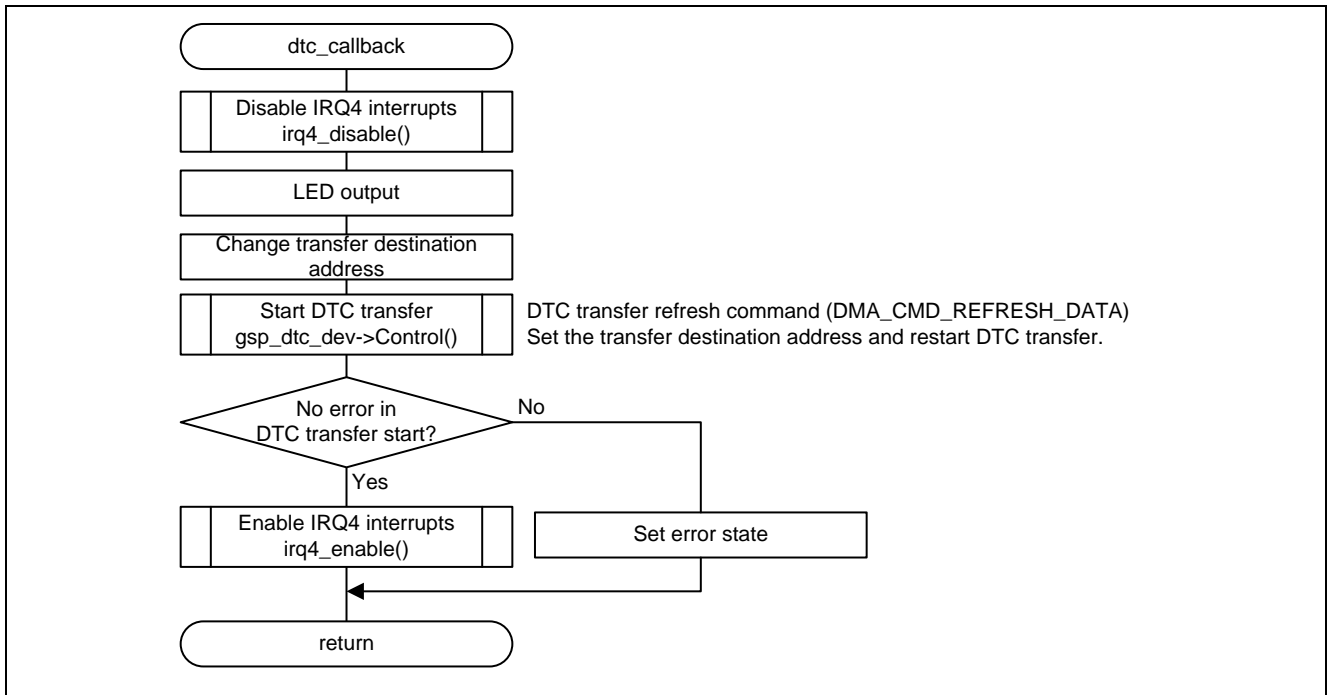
dtc_callback

Disable IRQ4 interrupts
irq4_disable()

LED output

Change transfer destination address

Start DTC transfer
gsp_dtc_dev->Control()

DTC transfer refresh command (DMA_CMD_REFRESH_DATA)
Set the transfer destination address and restart DTC transfer.

No error in DTC transfer start?

No

Yes

Enable IRQ4 interrupts
irq4_enable()

Set error state

return